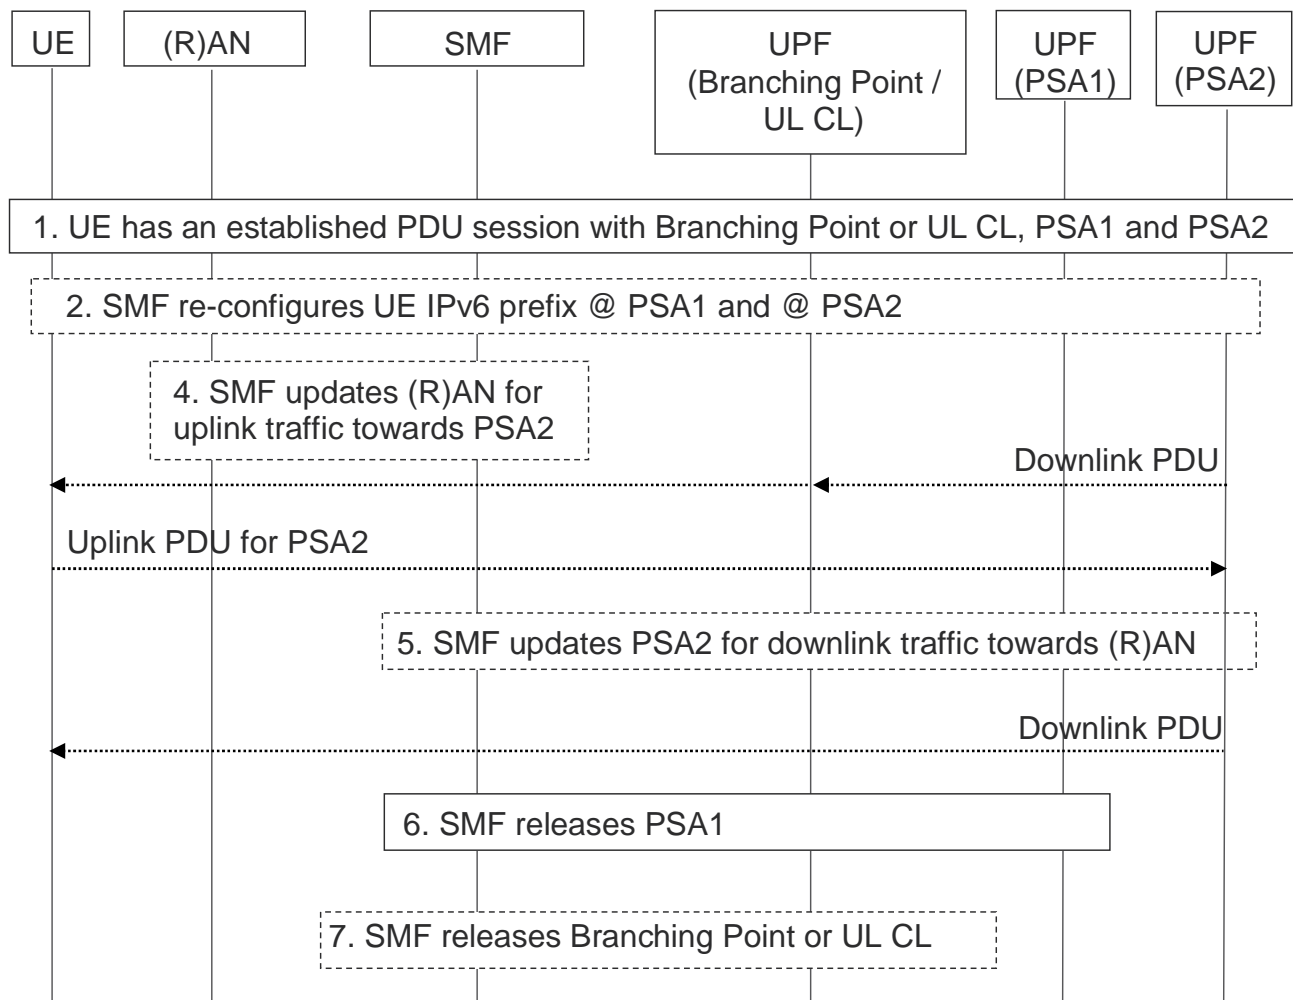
UE

(R)AN

SMF

UPF (Branching Point / UL CL)

UPF (PSA1)

UPF (PSA2)

1. UE has an established PDU session with Branching Point or UL CL, PSA1 and PSA2

2. SMF re-configures UE IPv6 prefix @ PSA1 and @ PSA2

4. SMF updates (R)AN for uplink traffic towards PSA2

Downlink PDU

Uplink PDU for PSA2

5. SMF updates PSA2 for downlink traffic towards (R)AN

Downlink PDU

6. SMF releases PSA1

7. SMF releases Branching Point or UL CL